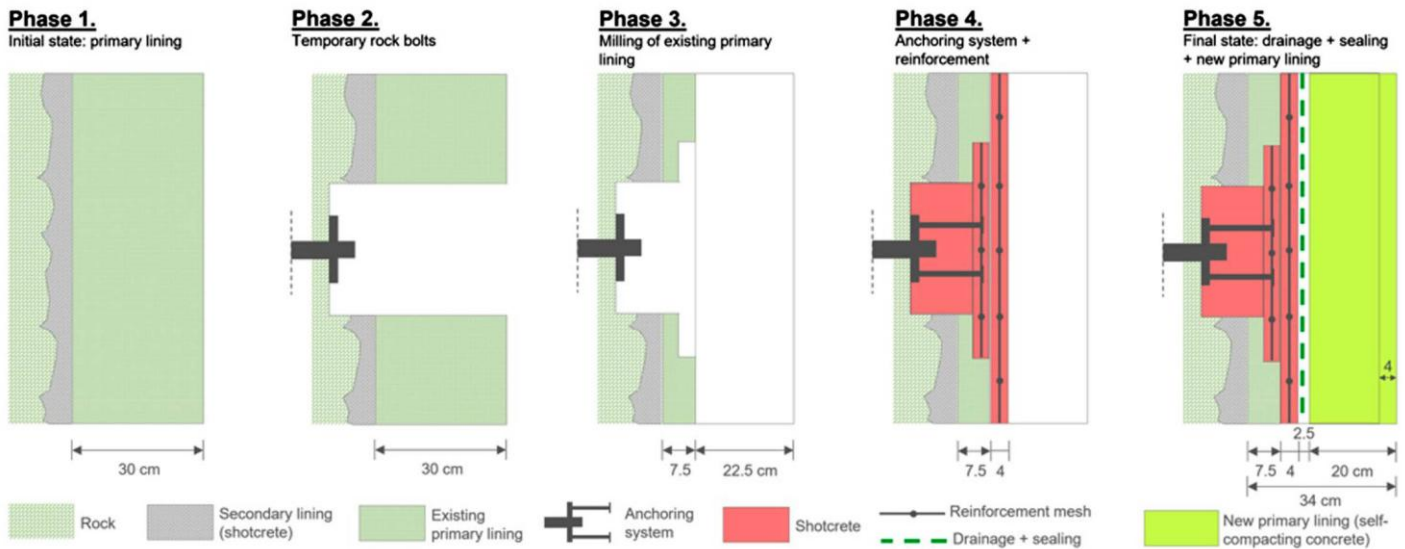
Phase 1.
Initial state: primary lining

30 cm

Phase 2.
Temporary rock bolts

30 cm

Phase 3.
Milling of existing primary lining

7.5
22.5 cm

Phase 4.
Anchoring system + reinforcement

7.5
4

Phase 5.
Final state: drainage + sealing + new primary lining

4
2.5
7.5
4
20 cm
34 cm

Rock
Secondary lining (shotcrete)
Existing primary lining
Anchoring system
Shotcrete
Reinforcement mesh
Drainage + sealing
New primary lining (self-compacting concrete)